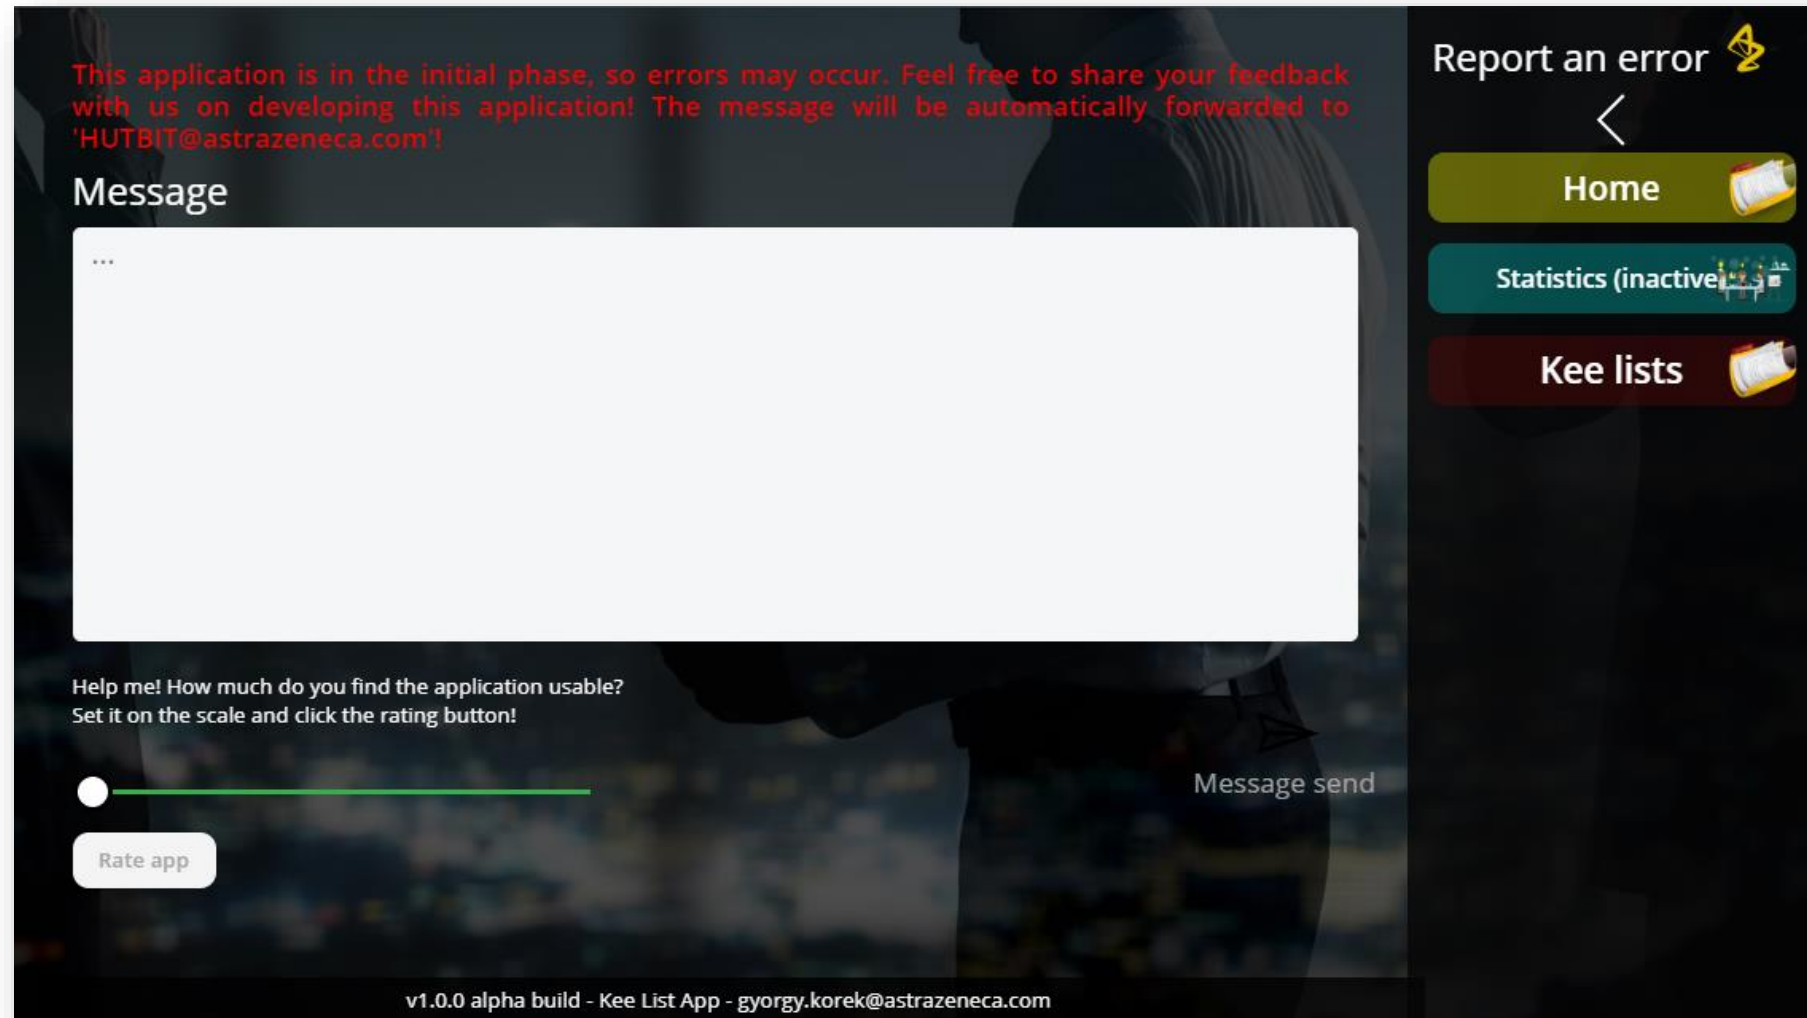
This application is in the initial phase, so errors may occur. Feel free to share your feedback with us on developing this application! The message will be automatically forwarded to 'HUTBIT@astrazeneca.com'!

Message

...

Help me! How much do you find the application usable?
Set it on the scale and click the rating button!

Message send

Rate app

Report an error

Home

Statistics (inactive

Kee lists

v1.0.0 alpha build - Kee List App - gyorgy.korek@astrazeneca.com